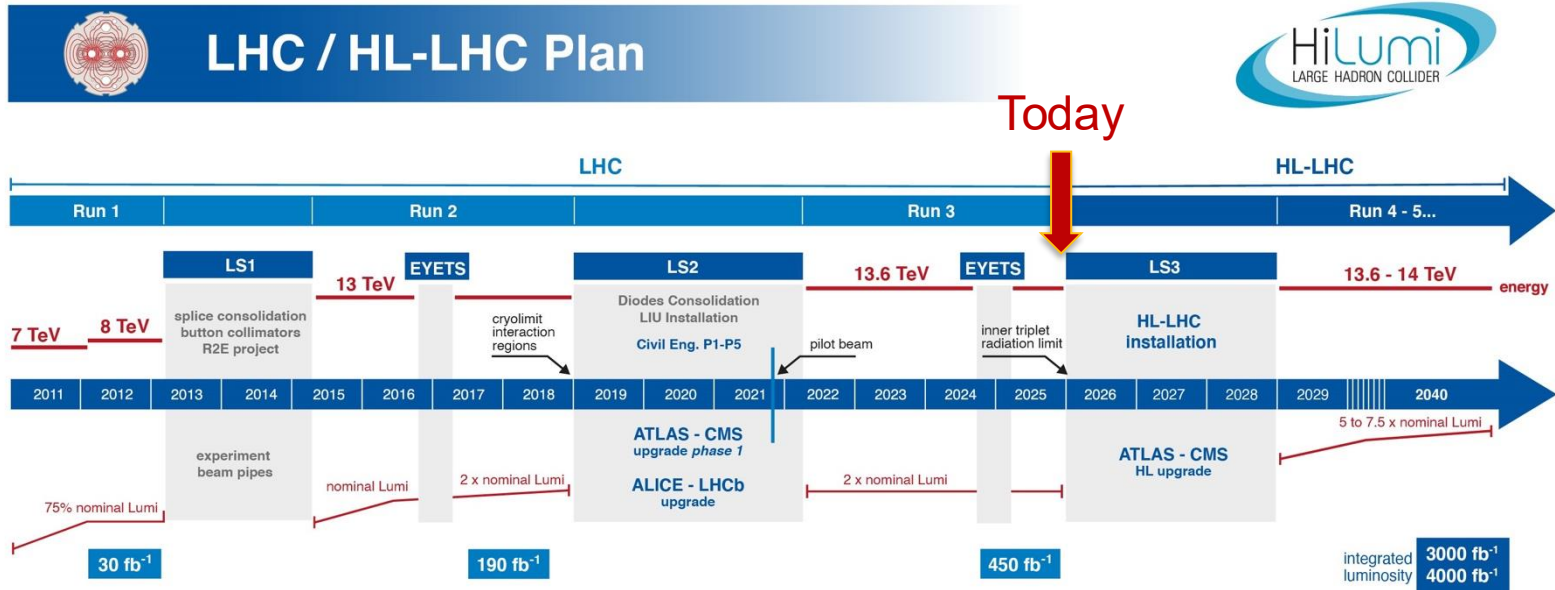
LHC / HL-LHC Plan

HiLumi
LARGE HADRON COLLIDER

Today

LHC

HL-LHC

Run 1

Run 2

Run 3

Run 4 - 5...

LS1

EYETS

LS2

EYETS

LS3

7 TeV

8 TeV

13 TeV

13.6 TeV

13.6 - 14 TeV

energy

splice consolidation
button collimators
R2E project

cryolimit
interaction
regions

Diodes Consolidation
LIU Installation

Civil Eng. P1-P5

pilot beam

inner triplet
radiation limit

HL-LHC
installation

2011 | 2012 | 2013 | 2014 | 2015 | 2016 | 2017 | 2018 | 2019 | 2020 | 2021 | 2022 | 2023 | 2024 | 2025 | 2026 | 2027 | 2028 | 2029 | 2040

experiment
beam pipes

ATLAS - CMS
upgrade phase 1

ALICE - LHCb
upgrade

ATLAS - CMS
HL upgrade

5 to 7.5 x nominal Lumi

75% nominal Lumi

nominal Lumi

2 x nominal Lumi

2 x nominal Lumi

30 fb$^{-1}$

190 fb$^{-1}$

450 fb$^{-1}$

integrated
luminosity

3000 fb$^{-1}$
4000 fb$^{-1}$